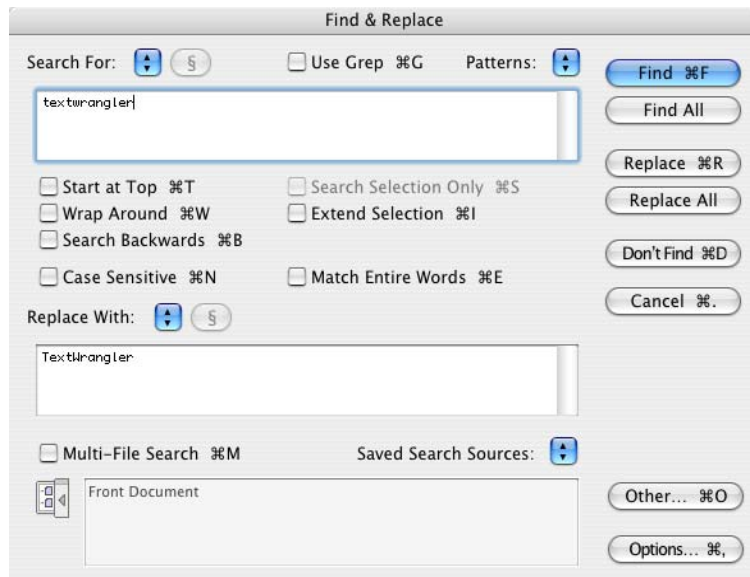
Find & Replace

Search For: §

Use Grep ⌘G

Patterns:

textwrangler

Find ⌘F

Find All

Replace ⌘R

Replace All

Don't Find ⌘D

Cancel ⌘.

Start at Top ⌘T

Search Selection Only ⌘S

Wrap Around ⌘W

Extend Selection ⌘I

Search Backwards ⌘B

Case Sensitive ⌘N

Match Entire Words ⌘E

Replace With: §

TextWrangler

Multi-File Search ⌘M

Saved Search Sources:

Front Document

Other... ⌘O

Options... ⌘,